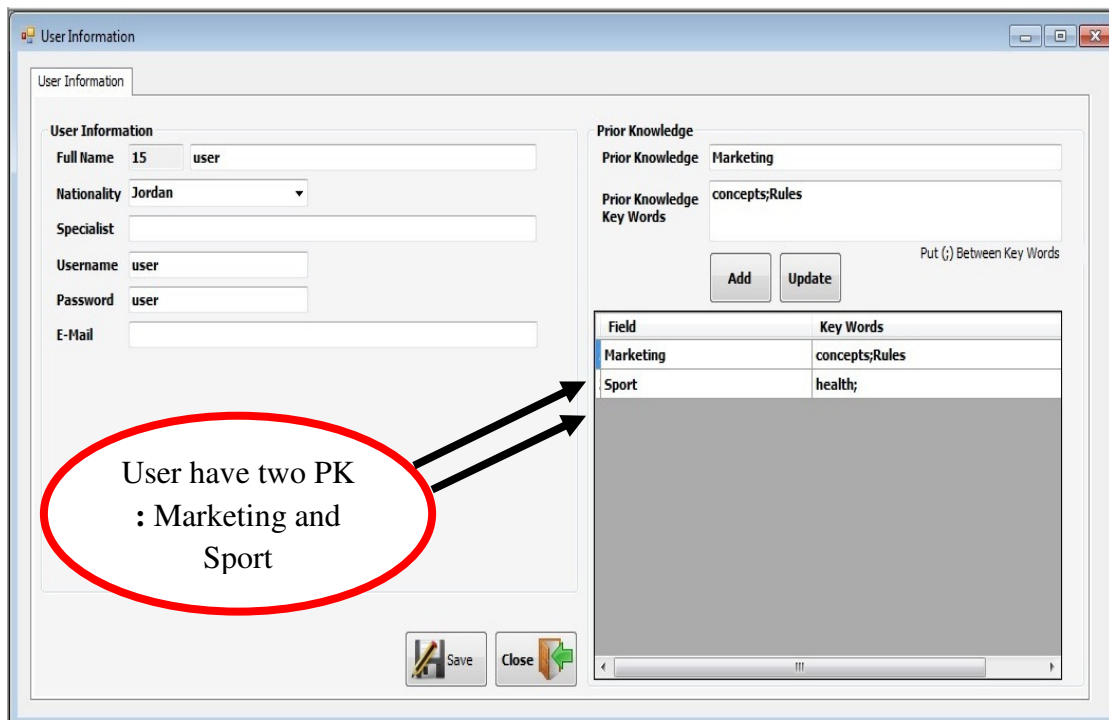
User Information

User Information

User Information
Full Name 15 user
Nationality Jordan
Specialist
Username user
Password user
E-Mail

Prior Knowledge
Prior Knowledge Marketing
Prior Knowledge Key Words concepts;Rules
Put (;) Between Key Words
Add Update

| Field | Key Words |
|---|---|
| Marketing | concepts;Rules |
| Sport | health; |

User have two PK : Marketing and Sport

Save Close